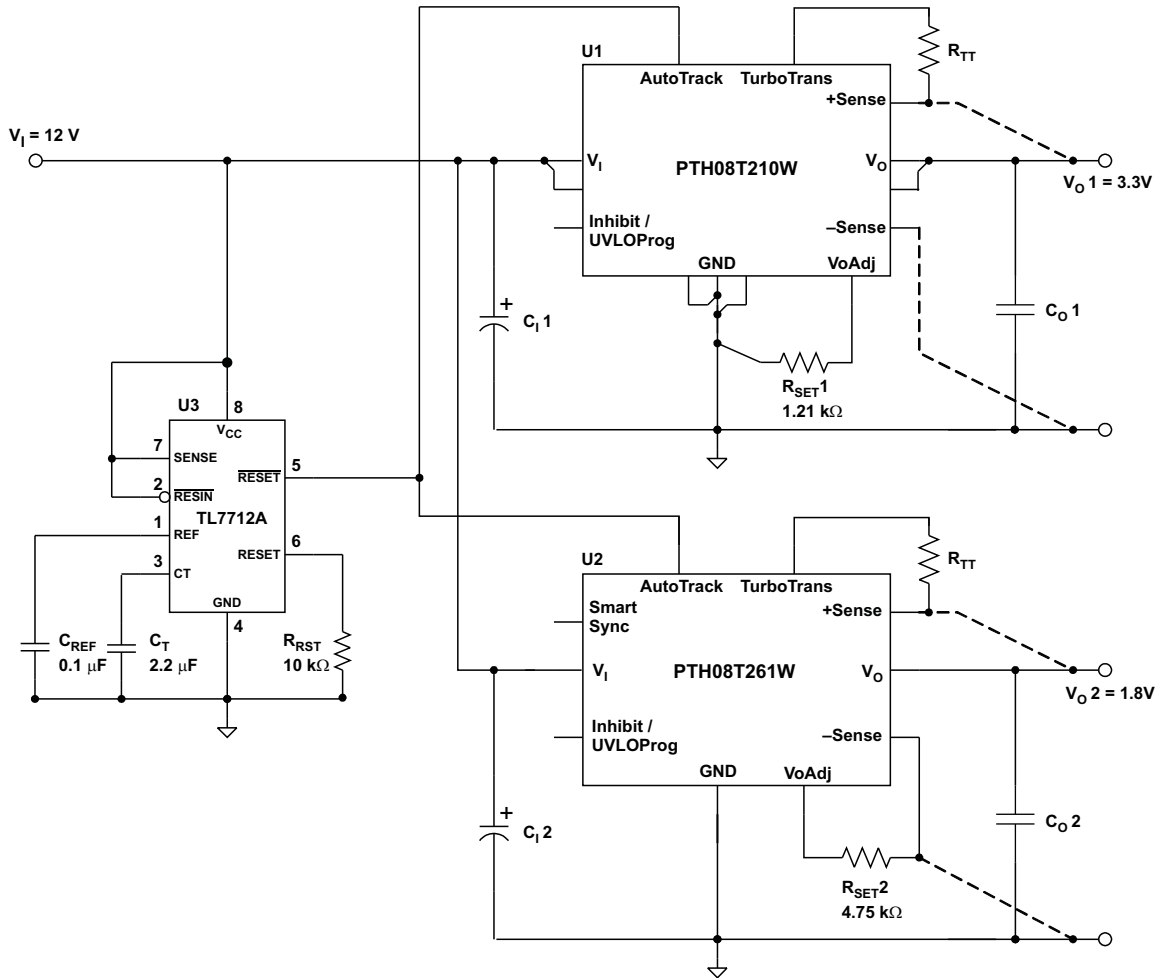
$V_I$ = 12 V

U1
AutoTrack
TurboTrans
$R_{TT}$
+Sense
$V_I$
PTH08T210W
$V_O$
$V_O$ 1 = 3.3V
Inhibit / UVLOProg
–Sense
GND
VoAdj
+
$C_I$ 1
$C_O$ 1
$R_{SET}$1
1.21 kΩ

U3
8
$V_{CC}$
7
SENSE
2
$\overline{RESIN}$
$\overline{RESET}$
5
TL7712A
1
REF
RESET
6
3
CT
GND
4
$C_{REF}$
0.1 μF
$C_T$
2.2 μF
$R_{RST}$
10 kΩ

U2
AutoTrack
TurboTrans
$R_{TT}$
Smart Sync
+Sense
$V_I$
PTH08T261W
$V_O$
$V_O$ 2 = 1.8V
Inhibit / UVLOProg
–Sense
GND
VoAdj
+
$C_I$ 2
$C_O$ 2
$R_{SET}$2
4.75 kΩ